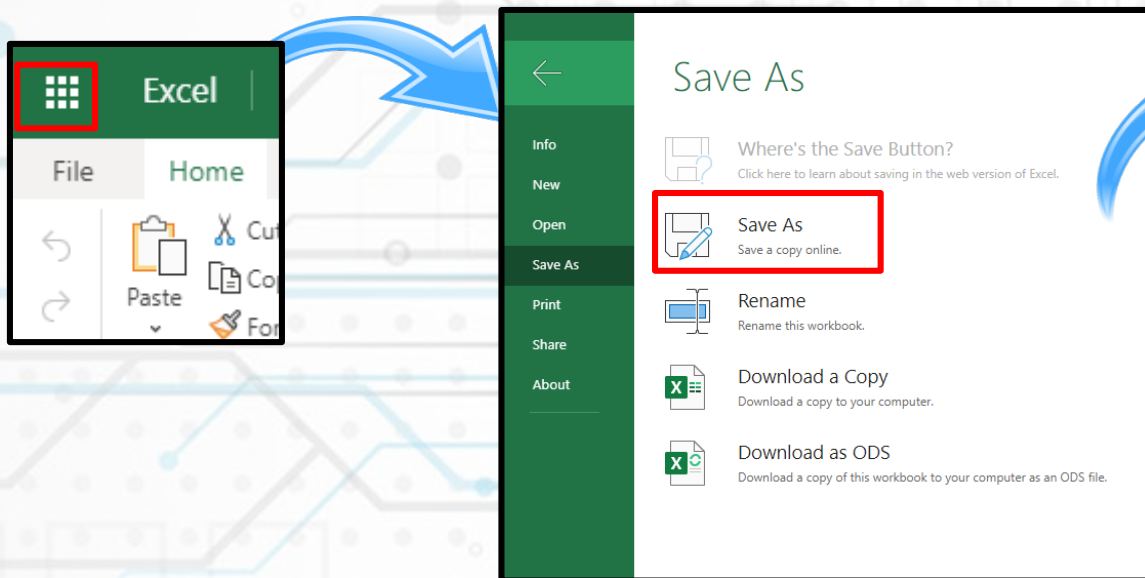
Excel

File Home

Paste

Cu

Co

Fo

Info

New

Open

Save As

Print

Share

About

Save As

Where's the Save Button?
Click here to learn about saving in the web version of Excel.

Save As
Save a copy online.

Rename
Rename this workbook.

Download a Copy
Download a copy to your computer.

Download as ODS
Download a copy of this workbook to your computer as an ODS file.